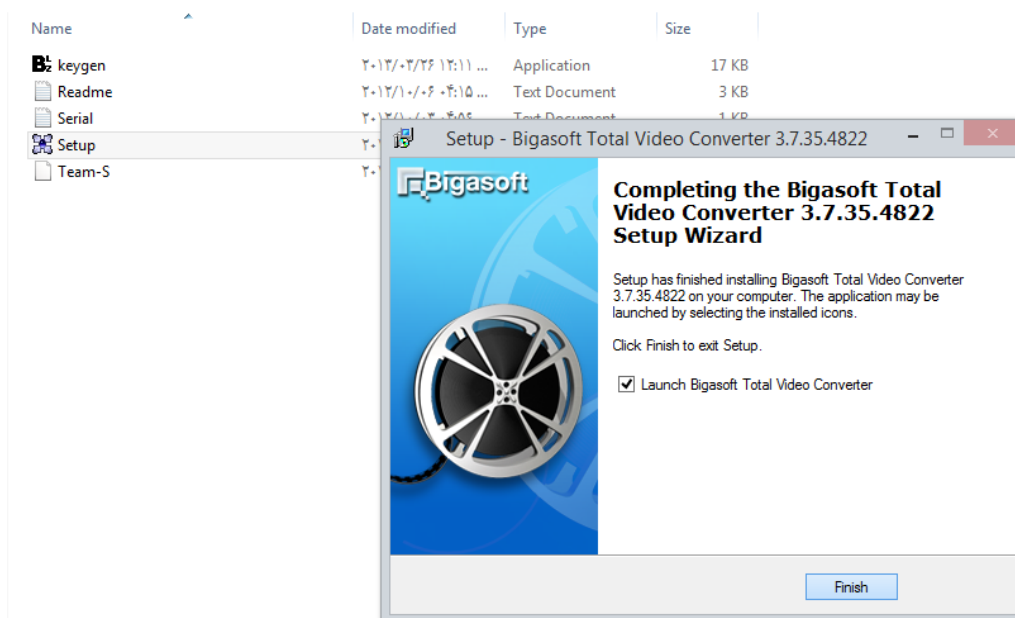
| Name | Date modified | Type | Size |
|---|---|---|---|
| keygen | ۲۰۱۳/۰۳/۲۶ ۱۲:۱۱ ... | Application | 17 KB |
| Readme | ۲۰۱۲/۱۰/۰۶ ۰۴:۱۵ ... | Text Document | 3 KB |
| Serial | ۲۰۱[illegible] | Text Document | 1 KB |
| Setup | ۲۰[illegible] | | |
| Team-S | ۲۰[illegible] | | |

Setup - Bigasoft Total Video Converter 3.7.35.4822

Bigasoft

Completing the Bigasoft Total Video Converter 3.7.35.4822 Setup Wizard

Setup has finished installing Bigasoft Total Video Converter 3.7.35.4822 on your computer. The application may be launched by selecting the installed icons.

Click Finish to exit Setup.

Launch Bigasoft Total Video Converter

Finish